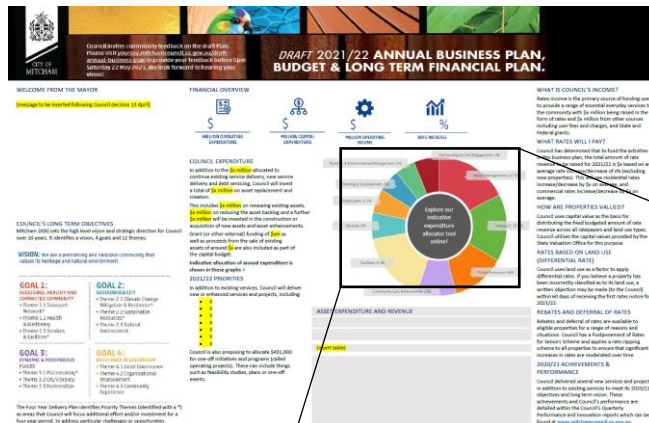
CITY OF MITCHAM

Council invites community feedback on the draft Plan. Please visit yoursay.mitchamcouncil.sa.gov.au/draft-annual-business-plan to provide your feedback before 5pm Saturday 22 May 2021. We look forward to hearing your views!

DRAFT 2021/22 ANNUAL BUSINESS PLAN, BUDGET & LONG TERM FINANCIAL PLAN.

WELCOME FROM THE MAYOR

[message to be inserted following Council decision 13 April]

COUNCIL'S LONG TERM OBJECTIVES

Mitcham 2030 sets the high level vision and strategic direction for Council over 10 years. It identifies a vision, 4 goals and 12 themes:

VISION: We are a welcoming and inclusive community that values its heritage and natural environment

GOAL 1: ACCESSIBLE, HEALTHY AND CONNECTED COMMUNITY
• Theme 1.1 Transport Network*
• Theme 1.2 Health & Wellbeing
• Theme 1.3 Services & Facilities*

GOAL 2: SUSTAINABILITY
• Theme 2.1 Climate Change Mitigation & Adaptation*
• Theme 2.2 Sustainable Resources*
• Theme 2.3 Natural Environment

GOAL 3: DYNAMIC & PROSPEROUS PLACES
• Theme 3.1 Placemaking*
• Theme 3.2 City Vibrancy
• Theme 3.3 Partnerships

GOAL 4: RESILIENCE IN LEADERSHIP
• Theme 4.1 Good Governance
• Theme 4.2 Organisational Improvement
• Theme 4.3 Community Engagement

The Four Year Delivery Plan identifies Priority Themes (identified with a *) as areas that Council will focus additional effort and/or investment for a four year period, to address particular challenges or opportunities.

FINANCIAL OVERVIEW

$ MILLION OPERATING EXPENDITURE
$ MILLION CAPITAL SPENDING
$ MILLION OPERATING INCOME
RATE INCREASE

COUNCIL EXPENDITURE

In addition to the $x million allocated to continue existing service delivery, new service delivery and debt servicing, Council will invest a total of $x million on asset replacement and creation.

This includes $x million on renewing existing assets, $x million on reducing the asset backlog and a further $x million will be invested in the construction or acquisition of new assets and asset enhancements. Grant (or other external) funding of $xm as well as proceeds from the sale of existing assets of around $x are also included as part of the capital budget.

Indicative allocation of annual expenditure is shown in these graphs >

2021/22 PRIORITIES

In addition to existing services, Council will deliver new or enhanced services and projects, including:

x
x
x
x
x

Council is also proposing to allocate $491,000 for one-off initiatives and programs (called operating projects). These can include things such as feasibility studies, plans or one-off events.

Explore our inclusive expenditure allocator tool online!

ASSET EXPENDITURE AND REVENUE

[insert table]

WHAT IS COUNCIL'S INCOME?

Rates income is the primary source of funding used to provide a range of essential everyday services to the community with $x million being raised in the form of rates and $x million from other sources including user fees and charges, and State and Federal grants.

WHAT RATES WILL I PAY?

Council has determined that to fund the activities in this business plan, the total amount of rate revenue to be raised for 2021/22 is $x based on an average rate increase/decrease of x% (excluding new properties). This will see residential rates increase/decrease by $x on average, and commercial rates increase/decrease by $x on average.

HOW ARE PROPERTIES VALUED?

Council uses capital value as the basis for distributing the fixed budgeted amount of rate revenue across all ratepayers and land use types. Council utilises the capital values provided by the State Valuation Office for this purpose.

RATES BASED ON LAND USE (DIFFERENTIAL RATE)

Council uses land use as a factor to apply differential rates. If you believe a property has been incorrectly classified as to its land use, a written objection may be made (to the Council) within 60 days of receiving the first rates notice for 2021/22.

REBATES AND DEFERRAL OF RATES

Rebates and deferral of rates are available to eligible properties for a range of reasons and situations. Council has a Postponement of Rates for Seniors Scheme and applies a rate capping scheme to all properties to ensure that significant increases in rates are moderated over time.

2020/21 ACHIEVEMENTS & PERFORMANCE

Council delivered several new services and projects in addition to existing services to meet its 2020/21 objectives and long term vision. These achievements and Council's performance are detailed within the Council's Quarterly Performance and Innovation reports which can be found at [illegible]